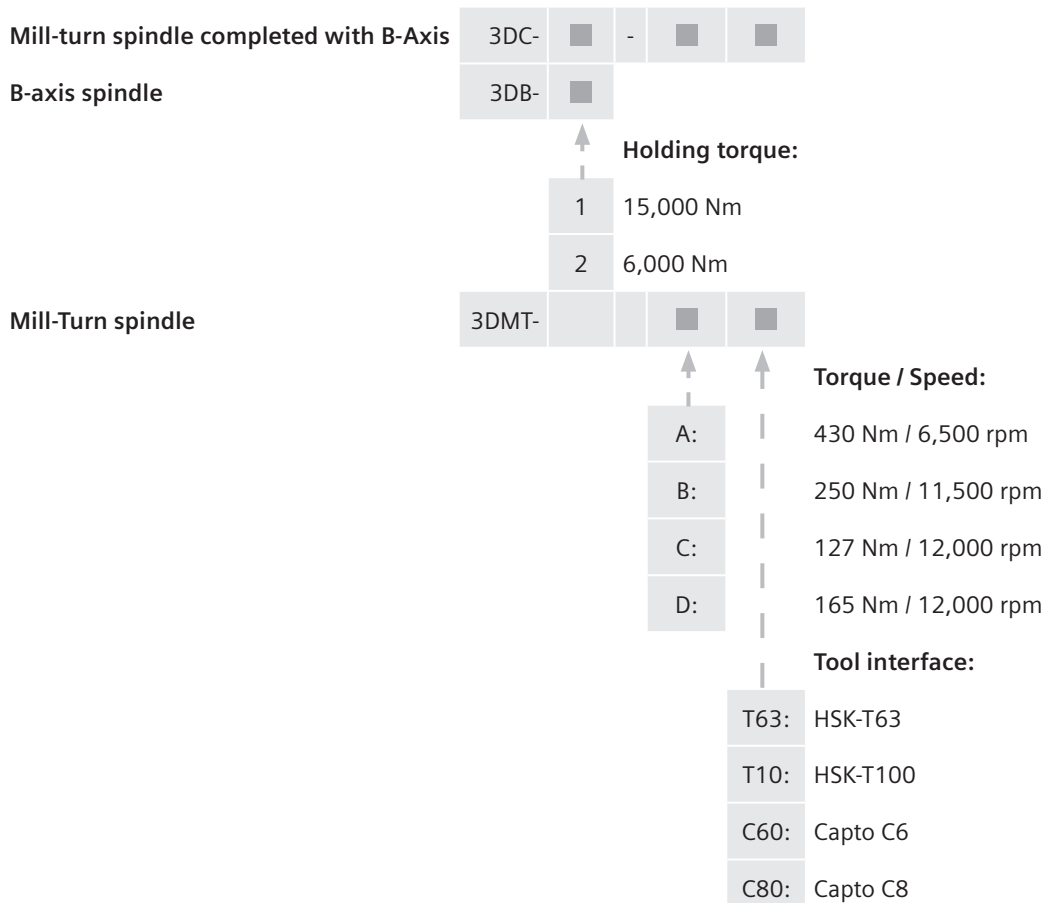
Mill-turn spindle completed with B-Axis 3DC- ■ - ■ ■

B-axis spindle 3DB- ■

Holding torque:

1 15,000 Nm

2 6,000 Nm

Mill-Turn spindle 3DMT- ■ ■

Torque / Speed:

A: 430 Nm / 6,500 rpm

B: 250 Nm / 11,500 rpm

C: 127 Nm / 12,000 rpm

D: 165 Nm / 12,000 rpm

Tool interface:

T63: HSK-T63

T10: HSK-T100

C60: Capto C6

C80: Capto C8